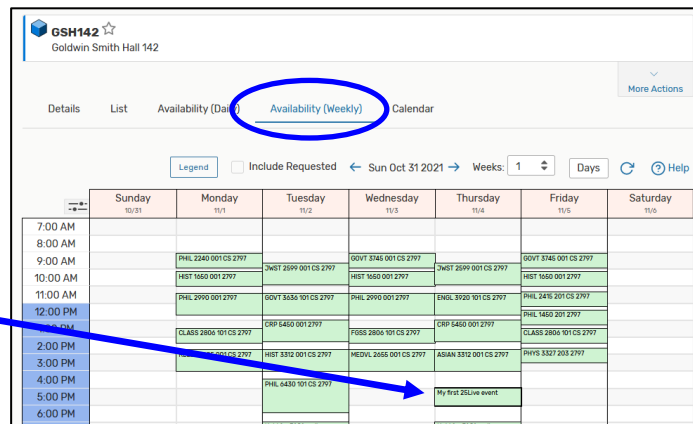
GSH142 ☆
Goldwin Smith Hall 142

More Actions

Details List Availability (Daily) Availability (Weekly) Calendar

Legend Include Requested ← Sun Oct 31 2021 → Weeks: 1 Days Help

| | Sunday 10/31 | Monday 11/1 | Tuesday 11/2 | Wednesday 11/3 | Thursday 11/4 | Friday 11/5 | Saturday 11/6 |
|---|---|---|---|---|---|---|---|
| 7:00 AM | | | | | | | |
| 8:00 AM | | | | | | | |
| 9:00 AM | | PHIL 2240 001 CS 2797 | JWST 2599 001 CS 2797 | GOVT 3745 001 CS 2797 | JWST 2599 001 CS 2797 | GOVT 3745 001 CS 2797 | |
| 10:00 AM | | HIST 1650 001 2797 | | HIST 1650 001 2797 | | HIST 1650 001 2797 | |
| 11:00 AM | | PHIL 2990 001 2797 | GOVT 3636 101 CS 2797 | PHIL 2990 001 2797 | ENGL 3920 101 CS 2797 | PHIL 2415 201 CS 2797 | |
| 12:00 PM | | | CRP 5450 001 2797 | | CRP 5450 001 2797 | PHIL 1450 201 2797 | |
| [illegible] PM | | CLASS 2806 101 CS 2797 | | FGSS 2806 101 CS 2797 | | CLASS 2806 101 CS 2797 | |
| 2:00 PM | | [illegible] | HIST 3312 001 CS 2797 | MEDVL 2655 001 CS 2797 | ASIAN 3312 001 CS 2797 | PHYS 3327 203 2797 | |
| 3:00 PM | | | | | | | |
| 4:00 PM | | | PHIL 6430 101 CS 2797 | | | | |
| 5:00 PM | | | | | My first 25Live event | | |
| 6:00 PM | | | | | | | |